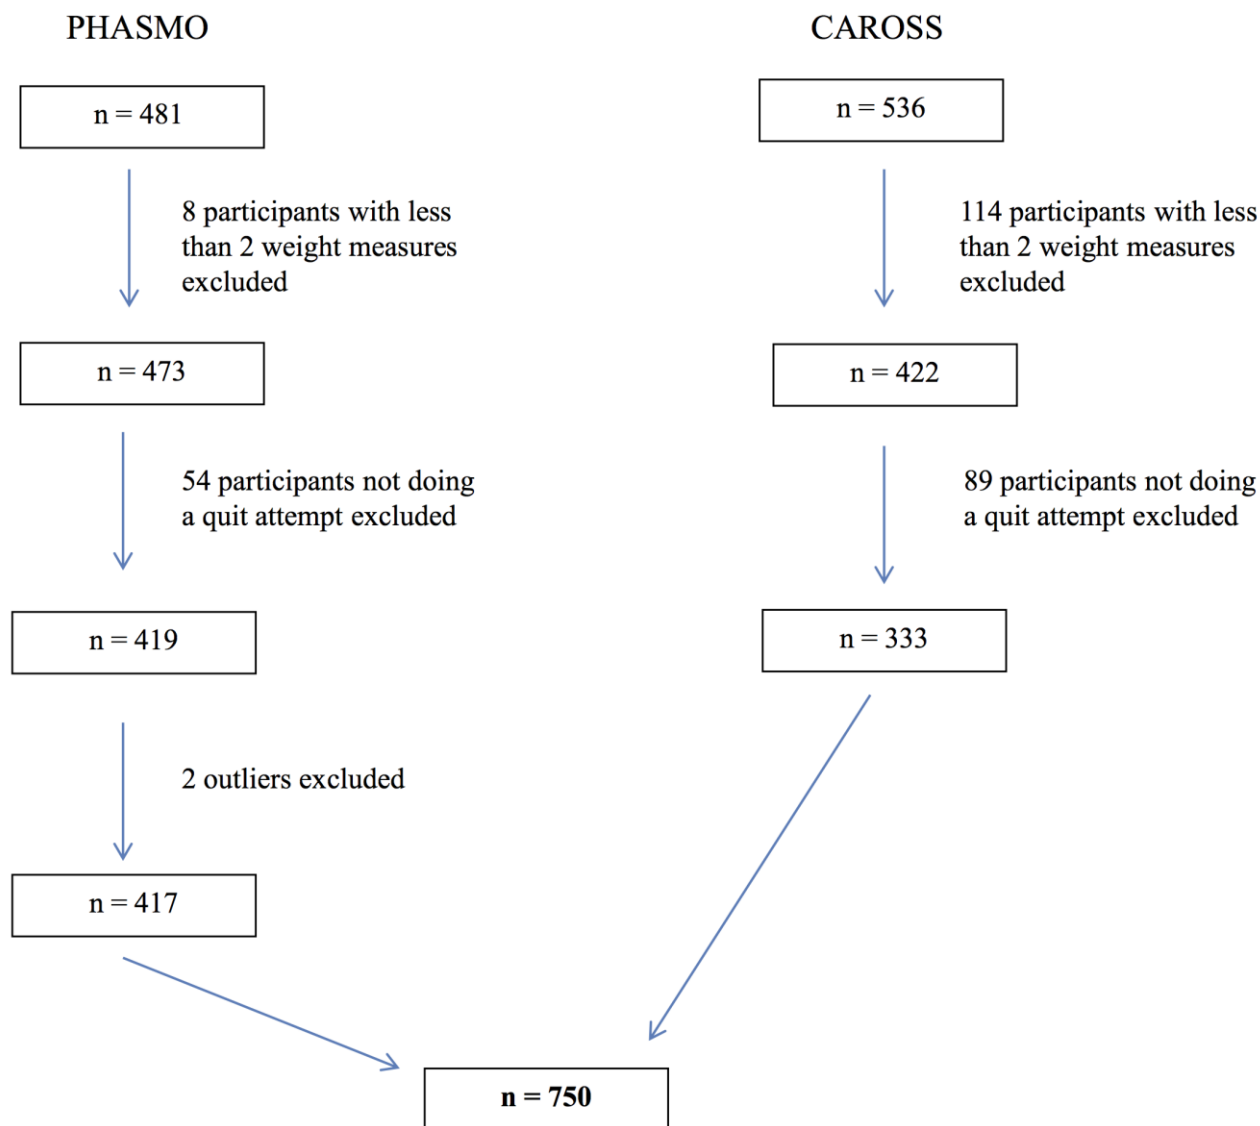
PHASMO

n = 481

8 participants with less than 2 weight measures excluded

n = 473

54 participants not doing a quit attempt excluded

n = 419

2 outliers excluded

n = 417

CAROSS

n = 536

114 participants with less than 2 weight measures excluded

n = 422

89 participants not doing a quit attempt excluded

n = 333

**n = 750**